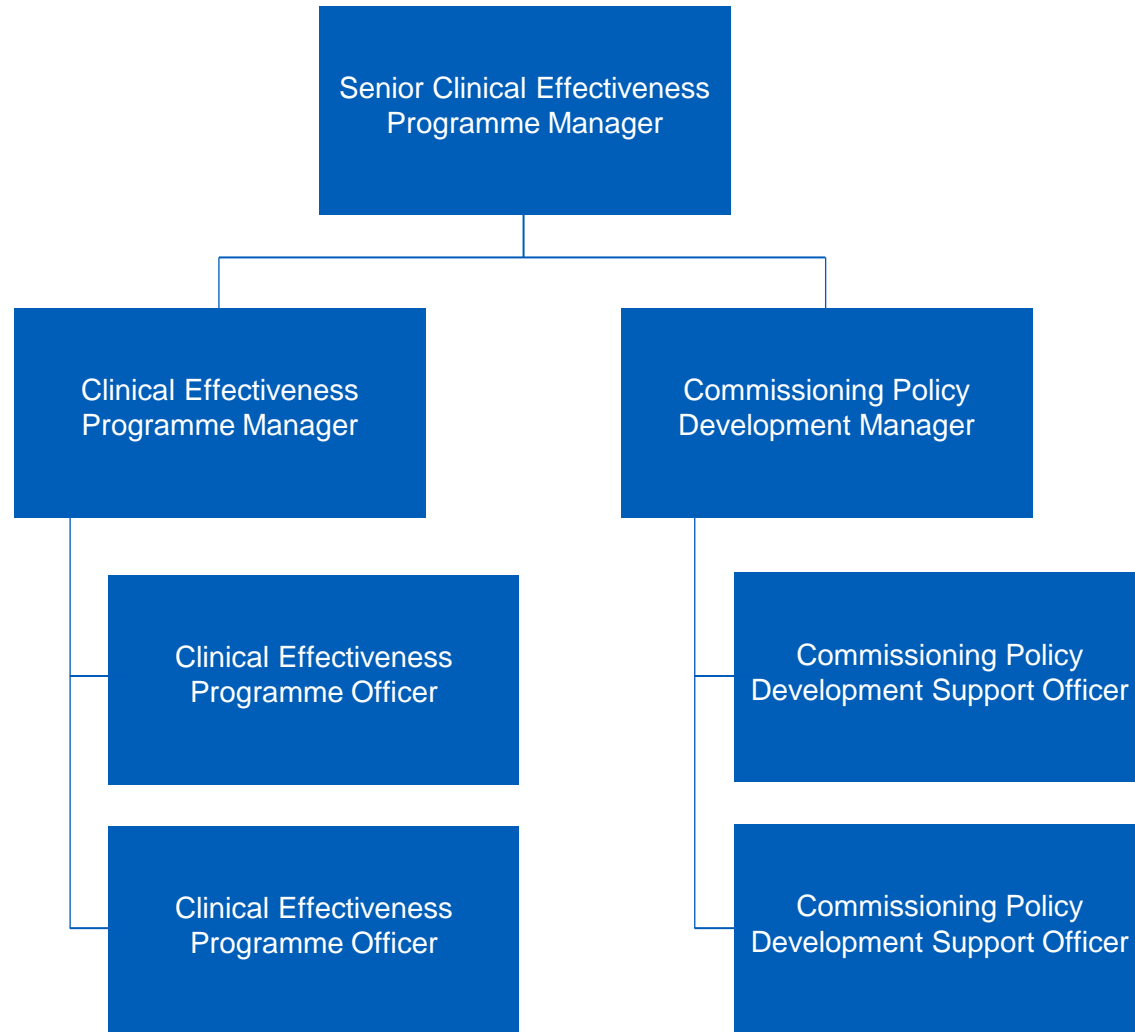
Senior Clinical Effectiveness Programme Manager

Clinical Effectiveness Programme Manager

Clinical Effectiveness Programme Officer

Clinical Effectiveness Programme Officer

Commissioning Policy Development Manager

Commissioning Policy Development Support Officer

Commissioning Policy Development Support Officer